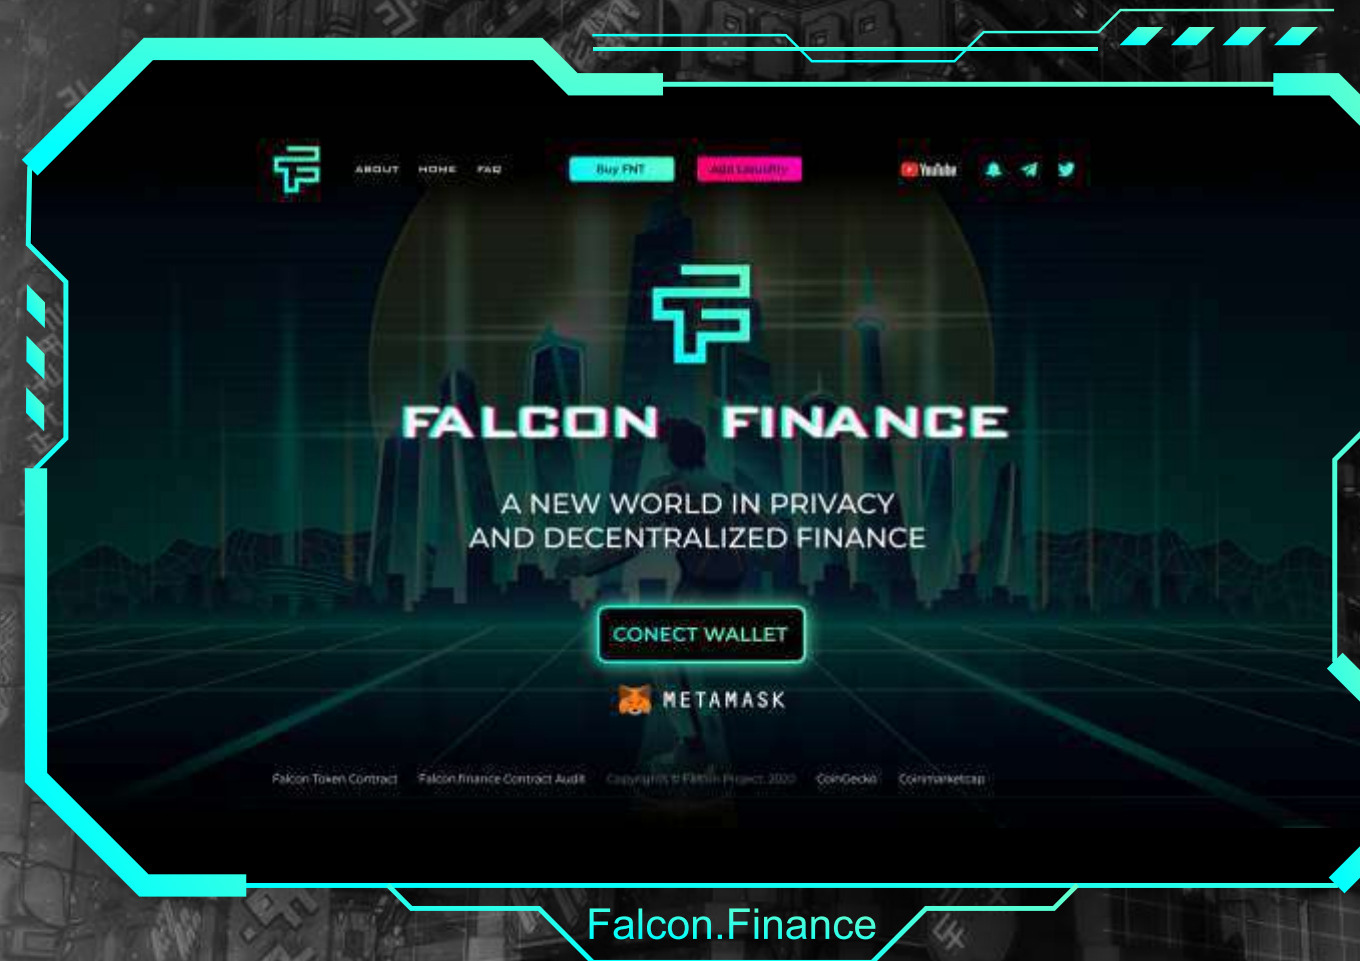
ABOUT HOME FAQ

Buy FNT

Add Liquidity

YouTube

FALCON FINANCE

A NEW WORLD IN PRIVACY AND DECENTRALIZED FINANCE

CONECT WALLET

METAMASK

Falcon Token Contract Falcon Finance Contract Audit Copyright © Falcon Project 2020 CoinGecko Coinmarketcap

Falcon.Finance